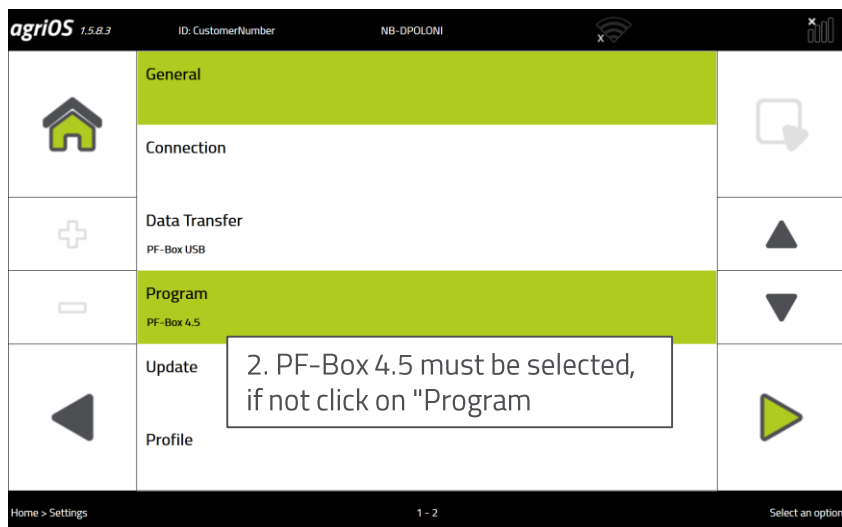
agriOS 1.5.8.3 ID: CustomerNumber NB-DPOLONI

General

Connection

Data Transfer
PF-Box USB

Program
PF-Box 4.5

Update

2. PF-Box 4.5 must be selected, if not click on "Program

Profile

Home > Settings 1 - 2 Select an option